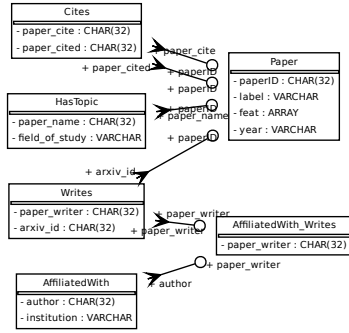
Cites
- paper_cite : CHAR(32)
- paper_cited : CHAR(32)

+ paper_cite
+ paper_cited
+ paperID
+ paperID

Paper
- paperID : CHAR(32)
- label : VARCHAR
- feat : ARRAY
- year : VARCHAR

HasTopic
- paper_name : CHAR(32)
- field_of_study : VARCHAR

+ paperID
+ paper_name
+ paperID

+ arxiv_id

Writes
- paper_writer : CHAR(32)
- arxiv_id : CHAR(32)

+ paper_writer
+ paper_writer

AffiliatedWith_Writes
- paper_writer : CHAR(32)

+ paper_writer
+ author

AffiliatedWith
- author : CHAR(32)
- institution : VARCHAR